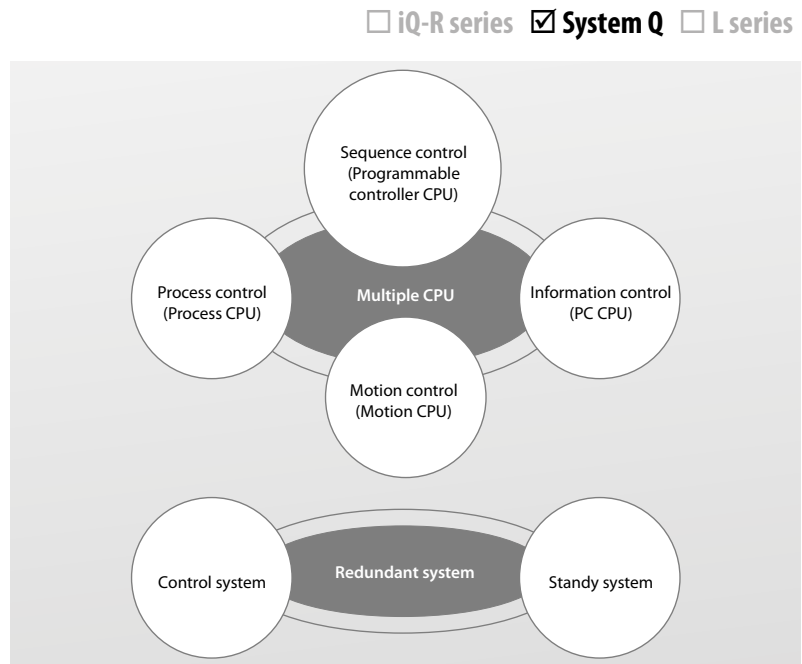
☐ iQ-R series ☑ System Q ☐ L series

Sequence control (Programmable controller CPU)

Process control (Process CPU)

Multiple CPU

Information control (PC CPU)

Motion control (Motion CPU)

Control system

Redundant system

Standy system